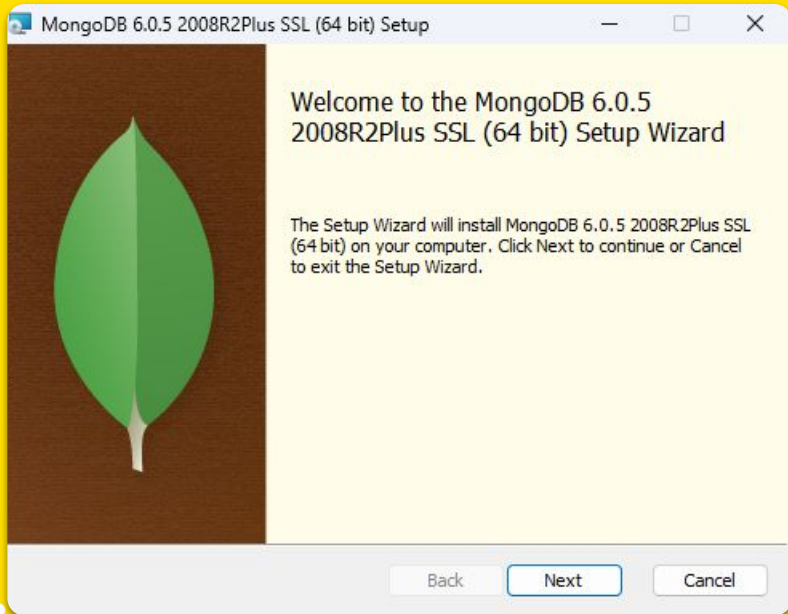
MongoDB 6.0.5 2008R2Plus SSL (64 bit) Setup

Welcome to the MongoDB 6.0.5 2008R2Plus SSL (64 bit) Setup Wizard

The Setup Wizard will install MongoDB 6.0.5 2008R2Plus SSL (64 bit) on your computer. Click Next to continue or Cancel to exit the Setup Wizard.

Back
Next
Cancel